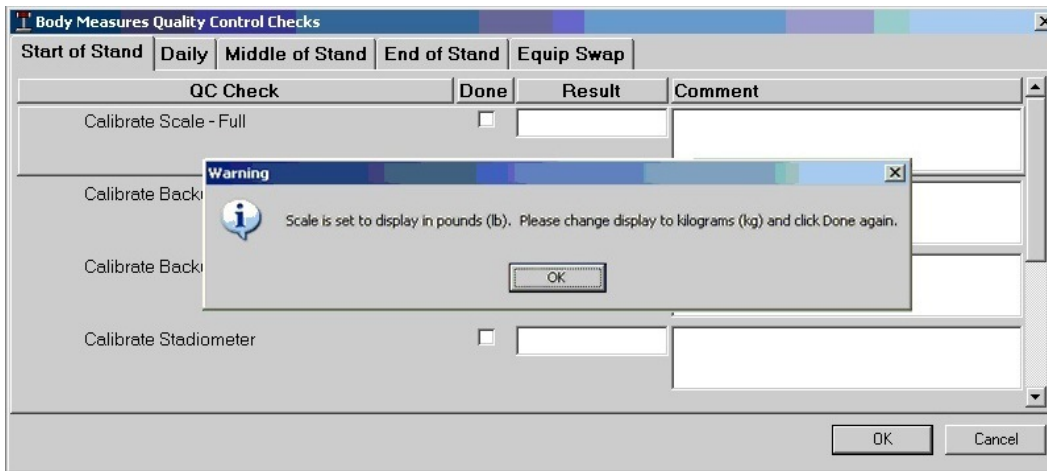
Body Measures Quality Control Checks

Start of Stand | Daily | Middle of Stand | End of Stand | Equip Swap

| QC Check | Done | Result | Comment |
|---|---|---|---|
| Calibrate Scale - Full | | | |
| Calibrate Back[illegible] | | | |
| Calibrate Back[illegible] | | | |
| Calibrate Stadiometer | | | |

Warning

Scale is set to display in pounds (lb). Please change display to kilograms (kg) and click Done again.

OK

OK Cancel